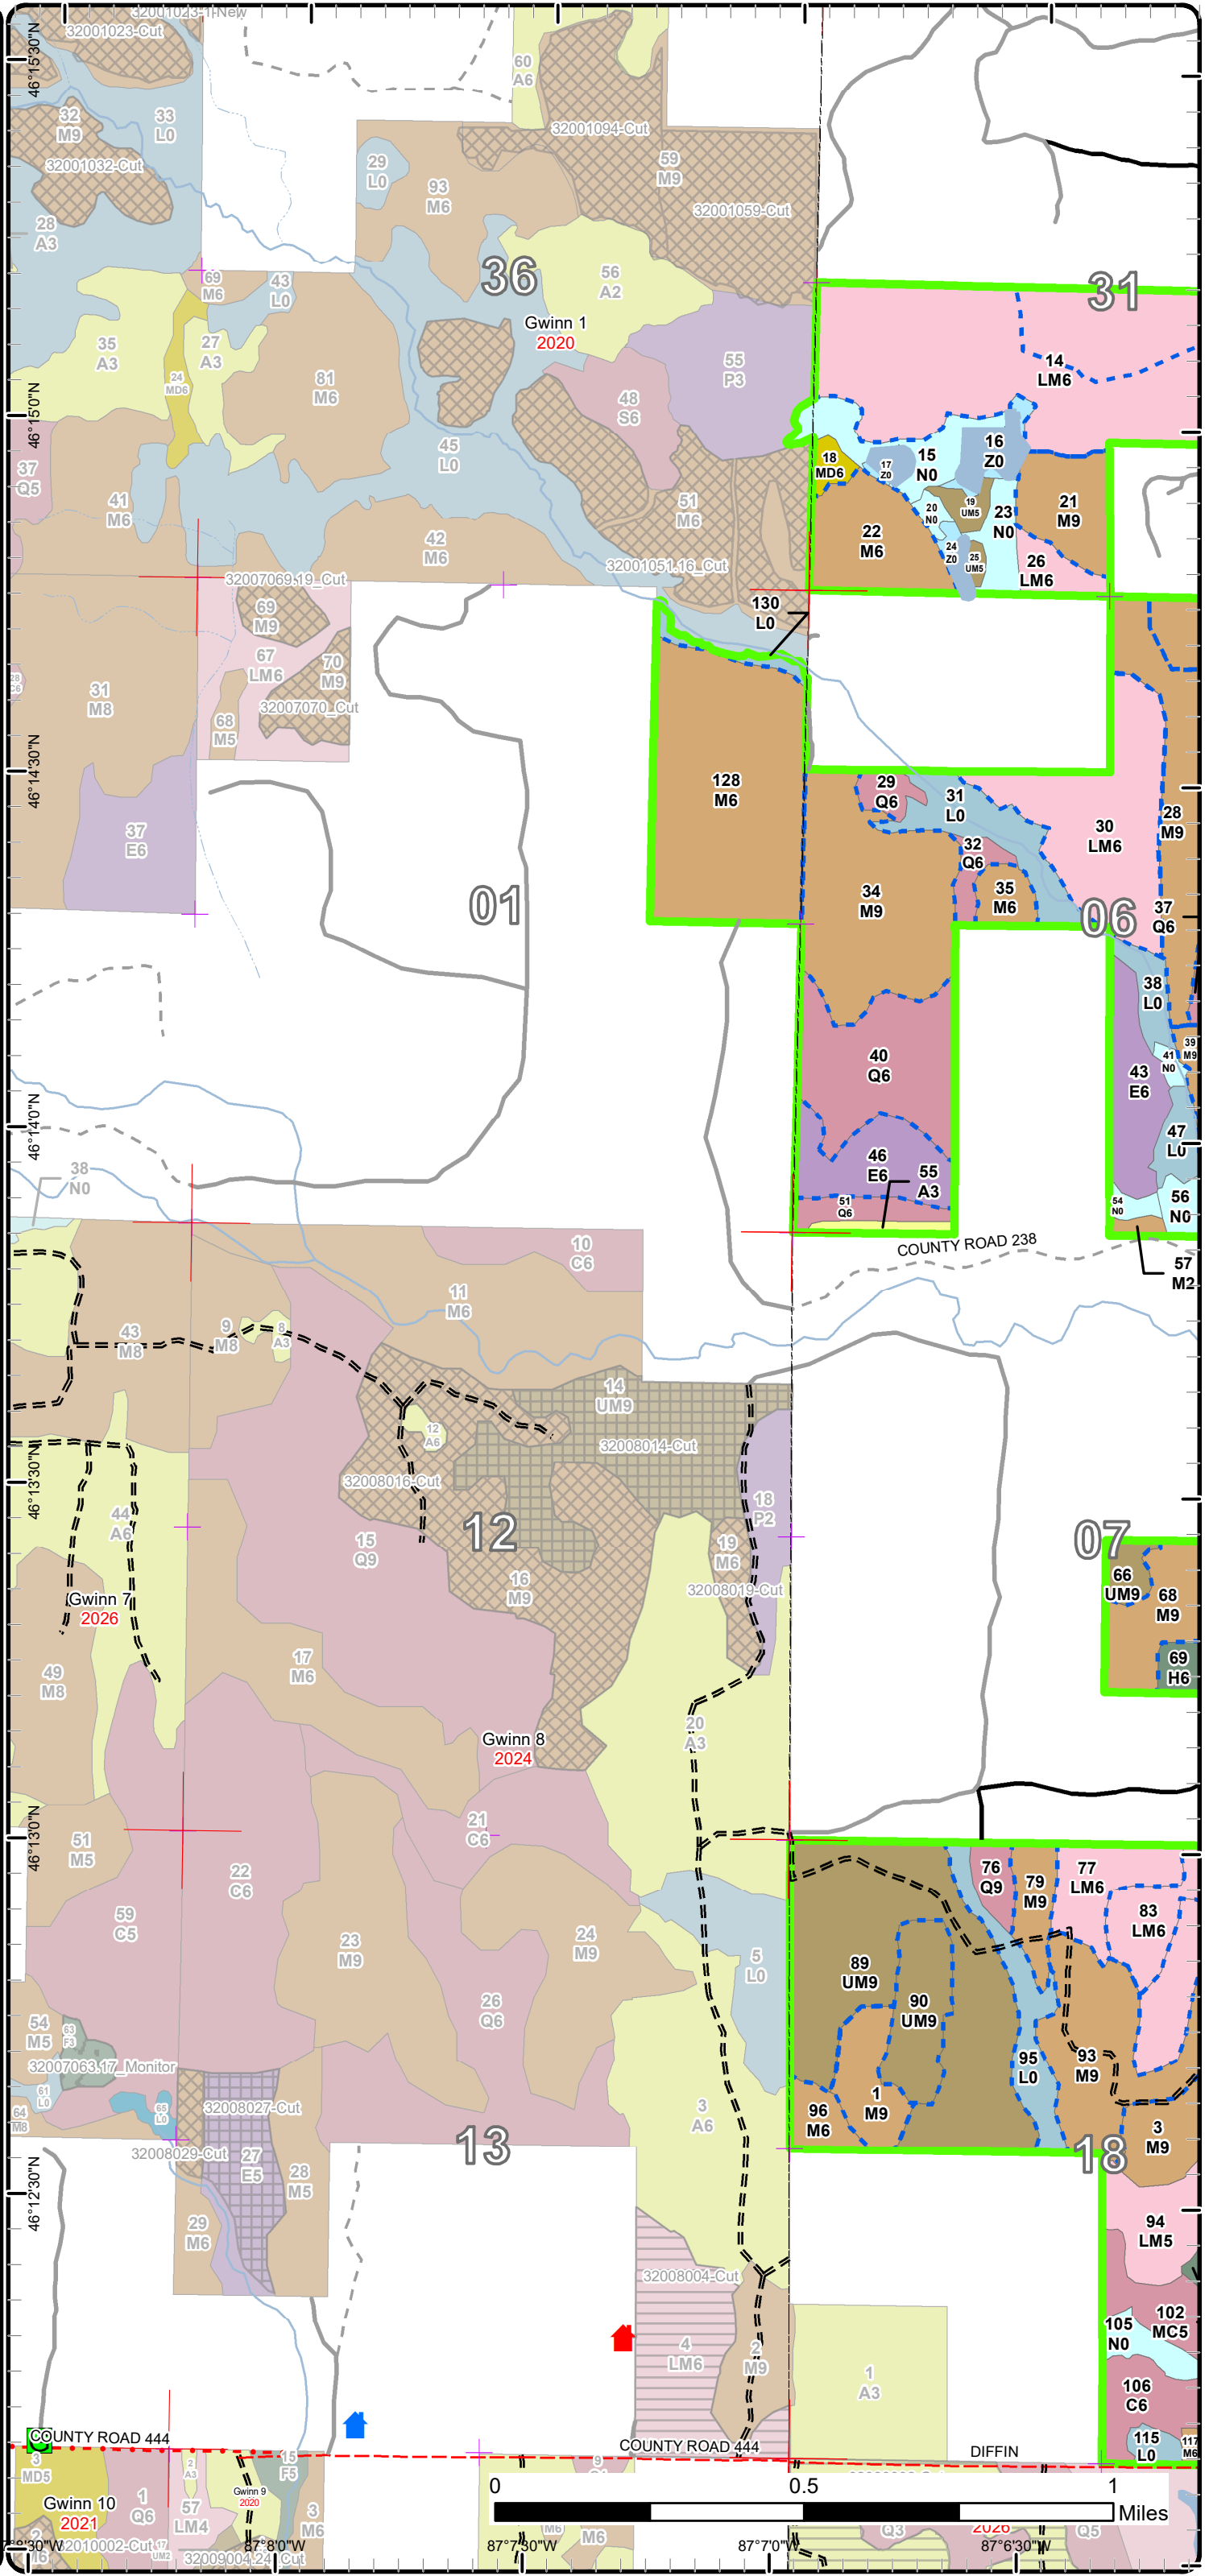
32001023-1 New
32001023-Cut
60
A6
32001094-Cut
46°15'30"N
32
M9
33
L0
59
M9
32001032-Cut
29
L0
93
M6
32001059-Cut
28
A3
36
56
A2
31
69
M6
43
L0
Gwinn 1
2020
35
A3
27
A3
24
MD6
81
M6
55
P3
14
LM6
48
S6
46°15'0"N
45
L0
16
Z0
18
MD6
15
N0
17
Z0
37
Q5
41
M6
20
N0
19
UM5
21
M9
23
N0
51
M6
22
M6
24
Z0
25
UM5
26
LM6
42
M6
32007069.19_Cut
32001051.16_Cut
69
M9
130
L0
67
LM6
70
M9
32007070_Cut
31
M8
68
M5
46°14'30"N
128
M6
29
Q6
31
L0
30
LM6
28
M9
37
E6
32
Q6
01
34
M9
35
M6
06
37
Q6
38
L0
40
Q6
39
M9
41
N0
43
E6
46°14'0"N
47
L0
46
E6
55
A3
56
N0
51
Q6
54
N0
38
N0
COUNTY ROAD 238
57
M2
10
C6
11
M6
43
M8
9
M8
8
A3
14
UM9
12
A6
32008014-Cut
46°13'30"N
32008016-Cut
18
P2
44
A6
12
15
Q9
19
M6
07
66
UM9
68
M9
16
M9
32008019-Cut
Gwinn 7
2026
69
H6
17
M6
49
M8
Gwinn 8
2024
20
A3
46°13'0"N
51
M5
21
C6
76
Q9
79
M9
77
LM6
22
C6
83
LM6
59
C5
23
M9
24
M9
89
UM9
5
L0
90
UM9
26
Q6
54
M5
63
F3
95
L0
93
M9
32007063.17_Monitor
1
M9
61
L0
96
M6
64
M8
65
L0
32008027-Cut
3
A6
3
M9
32008029-Cut
27
E5
28
M5
13
18
46°12'30"N
94
LM5
29
M6
32008004-Cut
105
N0
102
MC5
4
LM6
2
M9
1
A3
106
C6
COUNTY ROAD 444
COUNTY ROAD 444
DIFFIN
115
L0
117
M6
3
MD5
15
F5
9
0
0.5
1
Miles
Gwinn 10
2021
1
Q6
2
A3
Gwinn 9
2020
57
LM4
3
M6
M6
M6
2026
Q3
Q5
87°8'30"W
32010002-Cut
32009004.24_Cut
87°8'0"W
87°7'30"W
87°7'0"W
87°6'30"W